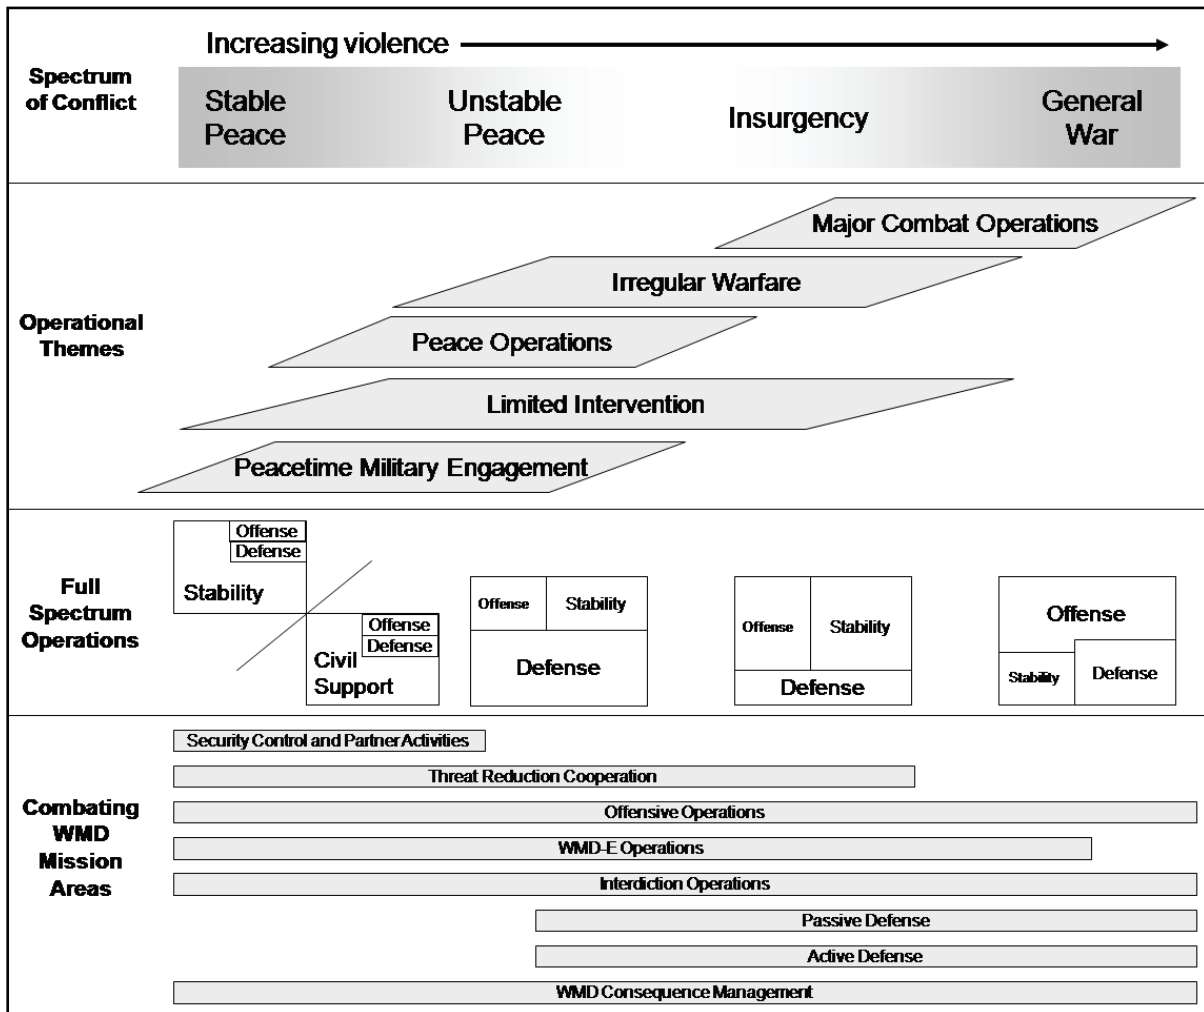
Increasing violence

Spectrum of Conflict

Stable Peace

Unstable Peace

Insurgency

General War

Operational Themes

Major Combat Operations

Irregular Warfare

Peace Operations

Limited Intervention

Peacetime Military Engagement

Full Spectrum Operations

Offense
Defense
Stability

Offense
Defense
Civil Support

Offense
Stability
Defense

Offense
Stability
Defense

Offense
Stability
Defense

Combating WMD Mission Areas

Security Control and Partner Activities

Threat Reduction Cooperation

Offensive Operations

WMD-E Operations

Interdiction Operations

Passive Defense

Active Defense

WMD Consequence Management